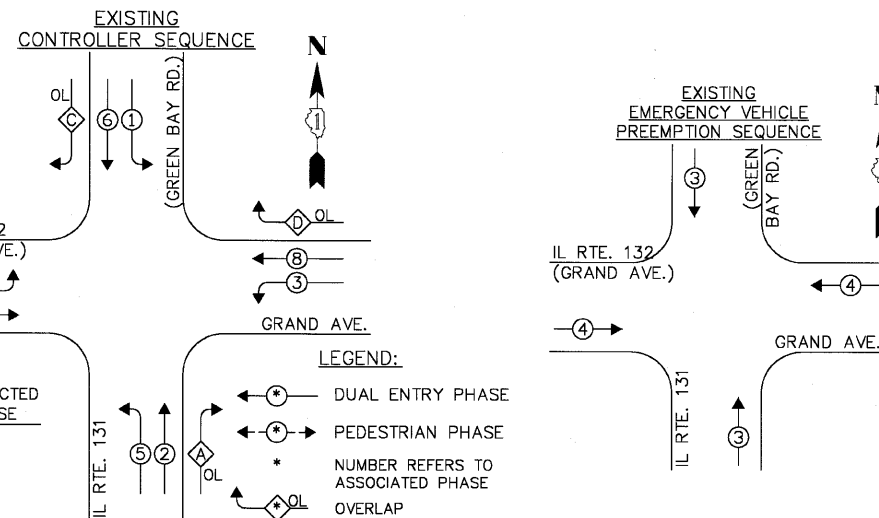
EXISTING
CONTROLLER SEQUENCE

N

OL
C
6
1

(GREEN BAY RD.)

1

D OL

8

3

2
VE.)

GRAND AVE.

LEGEND:

CTED
SE

* DUAL ENTRY PHASE

* PEDESTRIAN PHASE

* NUMBER REFERS TO ASSOCIATED PHASE

OL OVERLAP

IL RTE. 131

5
2
A
OL

EXISTING
EMERGENCY VEHICLE
PREEMPTION SEQUENCE

3

(GREEN BAY RD.)

IL RTE. 132
(GRAND AVE.)

4

4

GRAND AVE.

IL RTE. 131

3